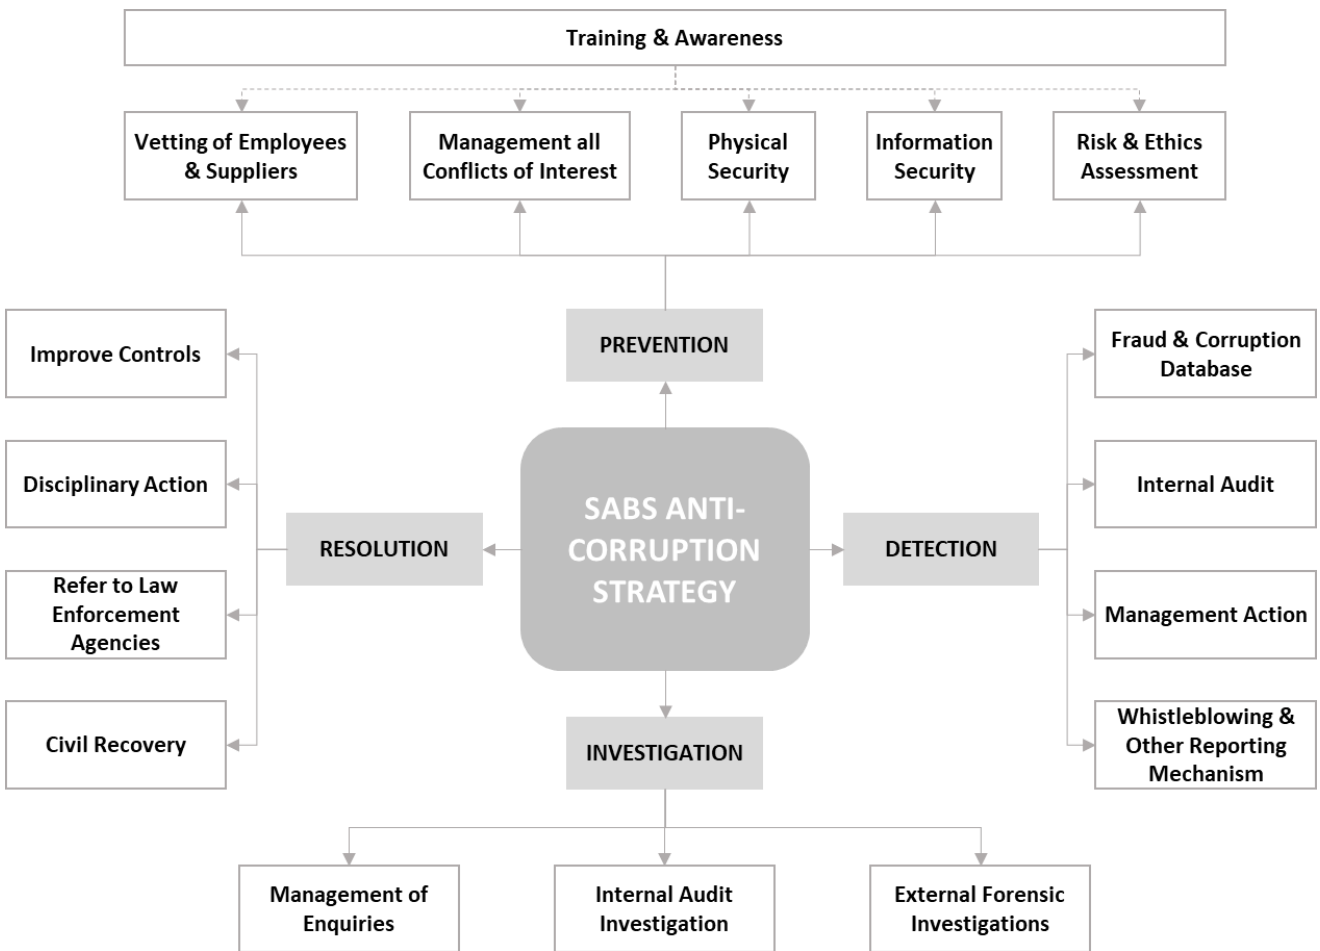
Training & Awareness

Vetting of Employees & Suppliers

Management all Conflicts of Interest

Physical Security

Information Security

Risk & Ethics Assessment

PREVENTION

Improve Controls

Disciplinary Action

Refer to Law Enforcement Agencies

Civil Recovery

RESOLUTION

SABS ANTI-CORRUPTION STRATEGY

DETECTION

Fraud & Corruption Database

Internal Audit

Management Action

Whistleblowing & Other Reporting Mechanism

INVESTIGATION

Management of Enquiries

Internal Audit Investigation

External Forensic Investigations